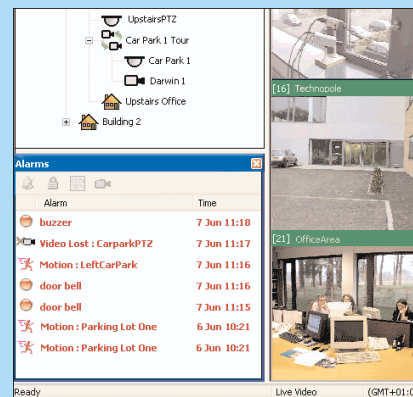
UpstairsPTZ

Car Park 1 Tour

Car Park 1

Darwin 1

Upstairs Office

Building 2

[16] Technopole

Alarms

[21] OfficeArea

| Alarm | Time |
|---|---|
| buzzer | 7 Jun 11:18 |
| Video Lost : CarparkPTZ | 7 Jun 11:17 |
| Motion : LeftCarPark | 7 Jun 11:16 |
| door bell | 7 Jun 11:16 |
| door bell | 7 Jun 11:15 |
| Motion : Parking Lot One | 6 Jun 10:21 |
| Motion : Parking Lot One | 6 Jun 10:21 |

Ready

Live Video

(GMT+01:0